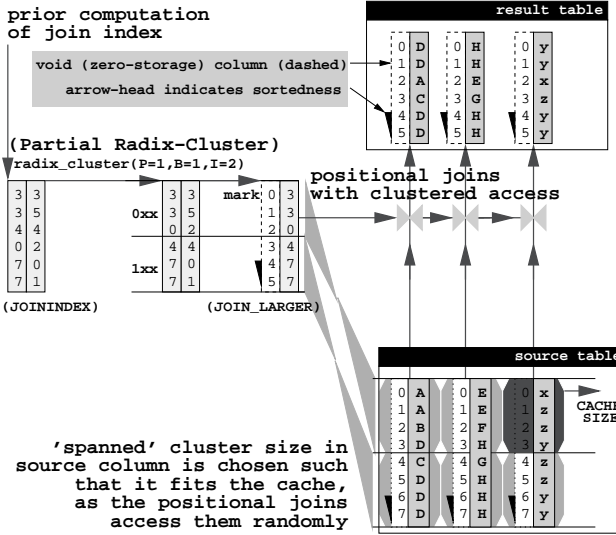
prior computation of join index

result table

void (zero-storage) column (dashed)
arrow-head indicates sortedness

| 0 | D |
|---|---|
| 1 | D |
| 2 | A |
| 3 | C |
| 4 | D |
| 5 | D |

| 0 | H |
|---|---|
| 1 | H |
| 2 | E |
| 3 | G |
| 4 | H |
| 5 | H |

| 0 | y |
|---|---|
| 1 | y |
| 2 | x |
| 3 | z |
| 4 | y |
| 5 | y |

(Partial Radix-Cluster)
radix_cluster(P=1,B=1,I=2)

positional joins with clustered access

| 3 | 3 |
|---|---|
| 3 | 5 |
| 4 | 4 |
| 0 | 2 |
| 0 | 7 |
| 7 | 1 |

0xx

| 3 | 3 |
|---|---|
| 3 | 5 |
| 0 | 2 |
| 4 | 4 |
| 7 | 0 |
| 7 | 1 |

1xx

mark

| 0 | 3 |
|---|---|
| 1 | 3 |
| 2 | 0 |
| 3 | 4 |
| 4 | 7 |
| 5 | 7 |

(JOININDEX)

(JOIN_LARGER)

source table

| 0 | A |
|---|---|
| 1 | A |
| 2 | B |
| 3 | D |
| 4 | C |
| 5 | D |
| 6 | D |
| 7 | D |

| 0 | E |
|---|---|
| 1 | E |
| 2 | F |
| 3 | H |
| 4 | G |
| 5 | H |
| 6 | H |
| 7 | H |

| 0 | x |
|---|---|
| 1 | z |
| 2 | z |
| 3 | y |
| 4 | z |
| 5 | z |
| 6 | y |
| 7 | y |

CACHE SIZE

'spanned' cluster size in source column is chosen such that it fits the cache, as the positional joins access them randomly